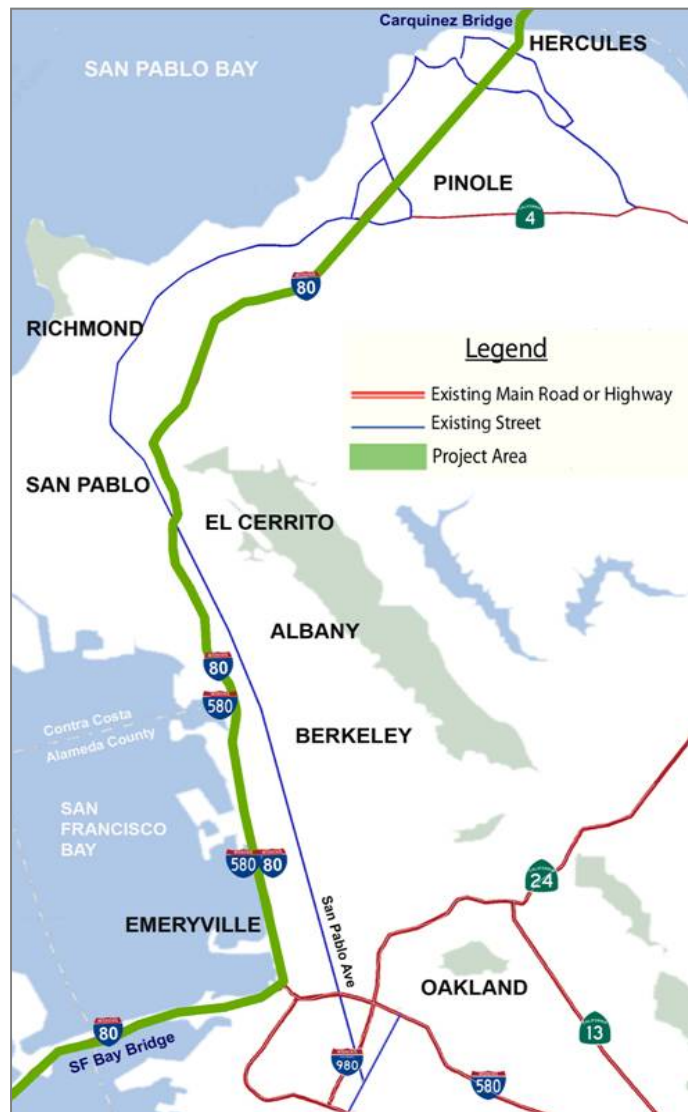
Carquinez Bridge
HERCULES
SAN PABLO BAY
PINOLE
4
80
RICHMOND
Legend
Existing Main Road or Highway
Existing Street
Project Area
SAN PABLO
EL CERRITO
ALBANY
80
580
Contra Costa
Alameda County
BERKELEY
SAN FRANCISCO BAY
580
80
24
San Pablo Ave
EMERYVILLE
OAKLAND
80
SF Bay Bridge
980
13
580